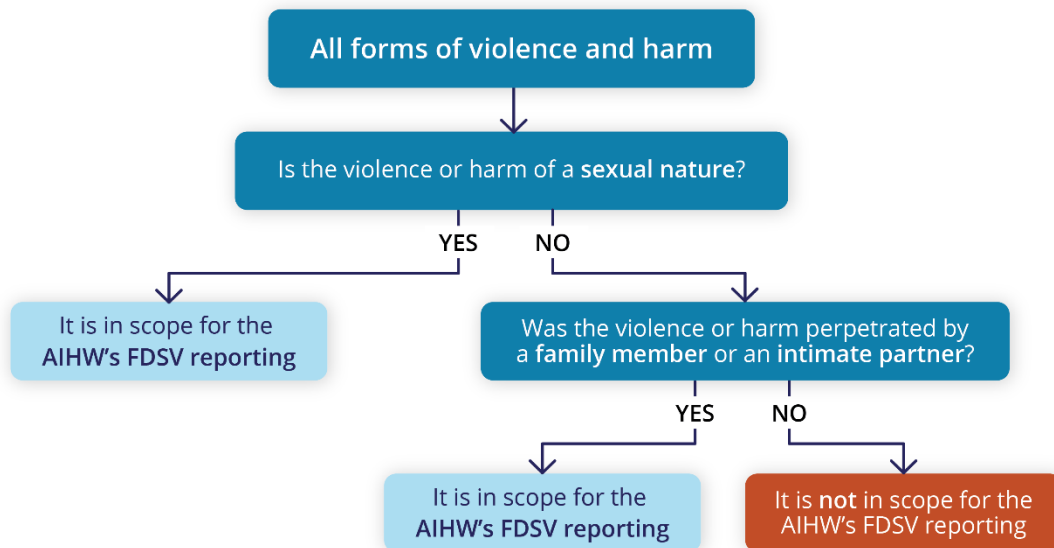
All forms of violence and harm

Is the violence or harm of a sexual nature?

YES

NO

It is in scope for the AIHW’s FDSV reporting

Was the violence or harm perpetrated by a family member or an intimate partner?

YES

NO

It is in scope for the AIHW’s FDSV reporting

It is not in scope for the AIHW’s FDSV reporting